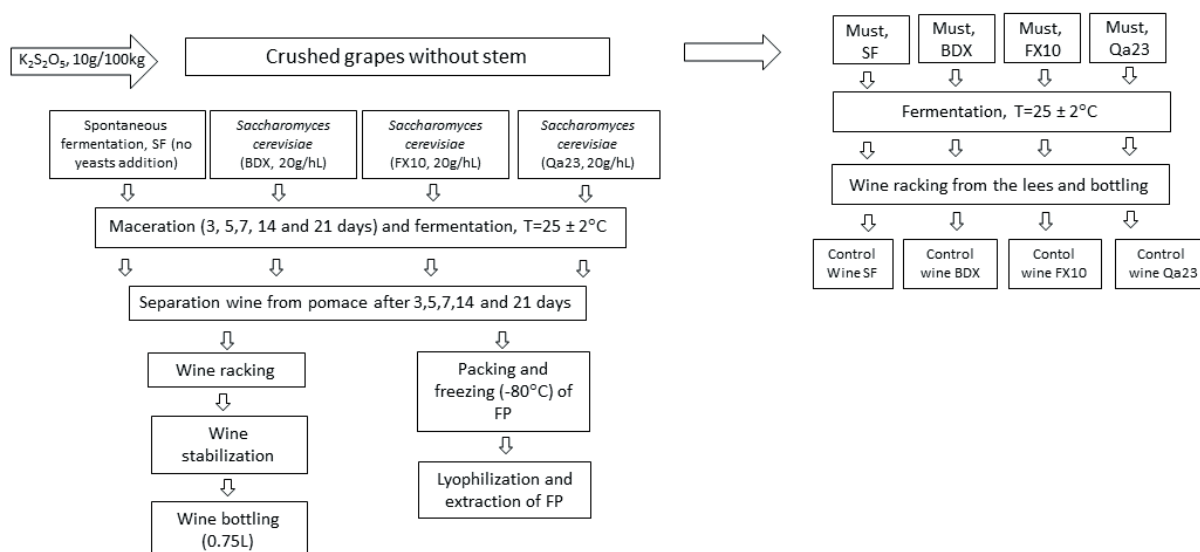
$K_2S_2O_5$, 10g/100kg

Crushed grapes without stem

Spontaneous fermentation, SF (no yeasts addition)

Saccharomyces cerevisiae (BDX, 20g/hL)

Saccharomyces cerevisiae (FX10, 20g/hL)

Saccharomyces cerevisiae (Qa23, 20g/hL)

Maceration (3, 5,7, 14 and 21 days) and fermentation, T=25 ± 2°C

Separation wine from pomace after 3,5,7,14 and 21 days

Wine racking

Wine stabilization

Wine bottling (0.75L)

Packing and freezing (-80°C) of FP

Lyophilization and extraction of FP

Must, SF

Must, BDX

Must, FX10

Must, Qa23

Fermentation, T=25 ± 2°C

Wine racking from the lees and bottling

Control Wine SF

Control wine BDX

Contol wine FX10

Control wine Qa23